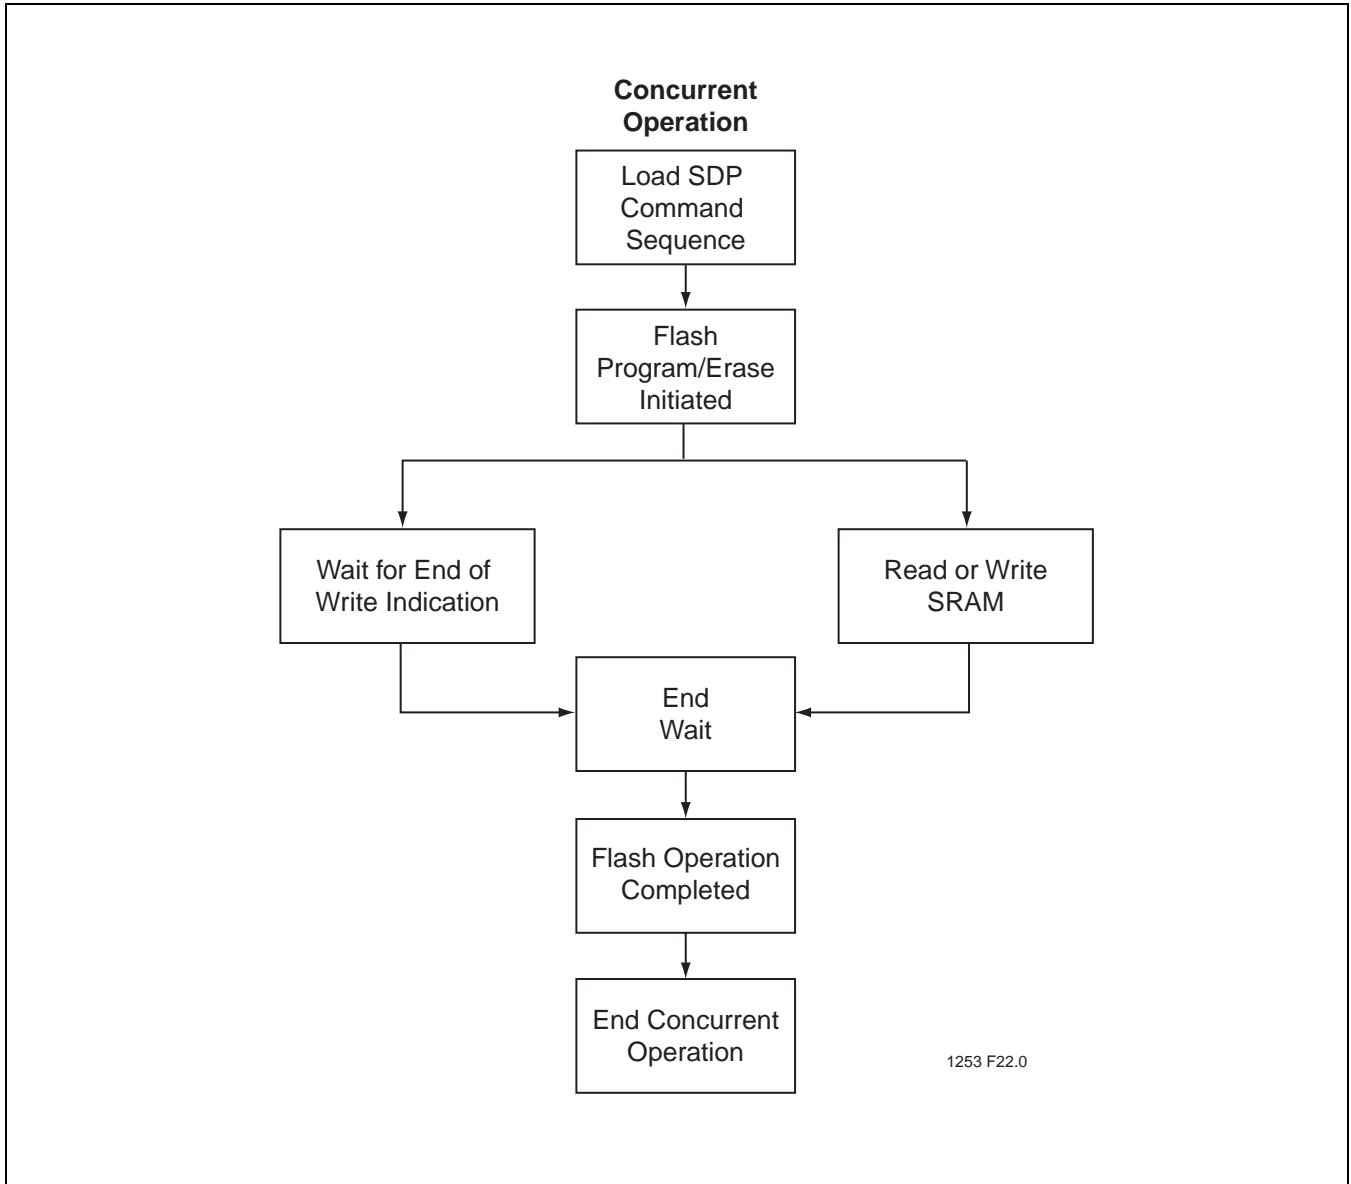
**Concurrent Operation**

Load SDP Command Sequence

Flash Program/Erase Initiated

Wait for End of Write Indication

Read or Write SRAM

End Wait

Flash Operation Completed

End Concurrent Operation

1253 F22.0